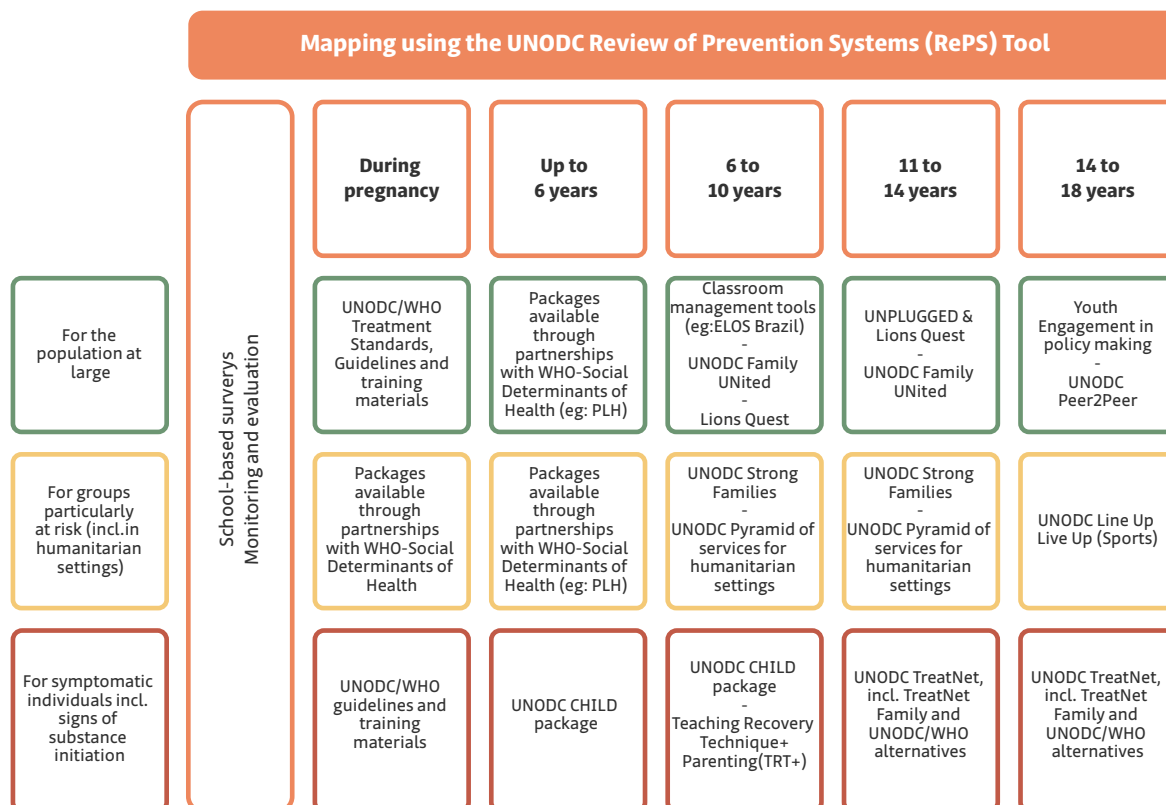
Mapping using the UNODC Review of Prevention Systems (RePS) Tool

School-based surverys
Monitoring and evaluation

| | During pregnancy | Up to 6 years | 6 to 10 years | 11 to 14 years | 14 to 18 years |
|---|---|---|---|---|---|
| For the population at large | UNODC/WHO Treatment Standards, Guidelines and training materials | Packages available through partnerships with WHO-Social Determinants of Health (eg: PLH) | Classroom management tools (eg:ELOS Brazil) - UNODC Family UNited - Lions Quest | UNPLUGGED & Lions Quest - UNODC Family UNited | Youth Engagement in policy making - UNODC Peer2Peer |
| For groups particularly at risk (incl.in humanitarian settings) | Packages available through partnerships with WHO-Social Determinants of Health | Packages available through partnerships with WHO-Social Determinants of Health (eg: PLH) | UNODC Strong Families - UNODC Pyramid of services for humanitarian settings | UNODC Strong Families - UNODC Pyramid of services for humanitarian settings | UNODC Line Up Live Up (Sports) |
| For symptomatic individuals incl. signs of substance initiation | UNODC/WHO guidelines and training materials | UNODC CHILD package | UNODC CHILD package - Teaching Recovery Technique+ Parenting(TRT+) | UNODC TreatNet, incl. TreatNet Family and UNODC/WHO alternatives | UNODC TreatNet, incl. TreatNet Family and UNODC/WHO alternatives |